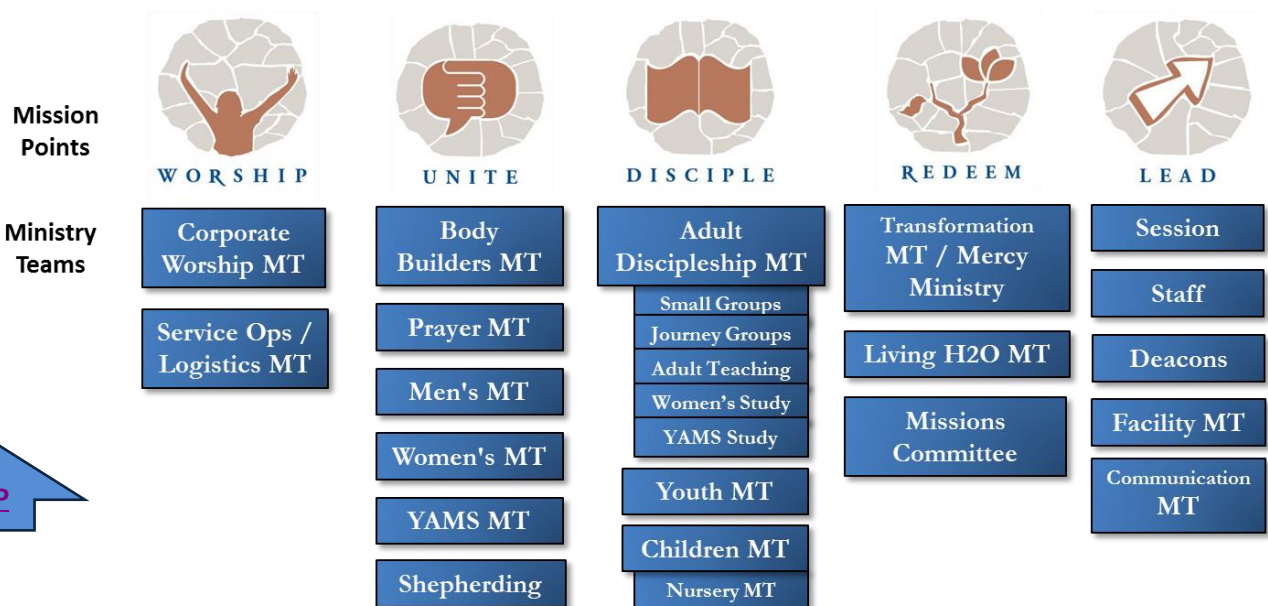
Mission Points

WORSHIP

UNITE

DISCIPLE

REDEEM

LEAD

Ministry Teams

Corporate Worship MT

Service Ops / Logistics MT

Body Builders MT

Prayer MT

Men's MT

Women's MT

YAMS MT

Shepherding

Adult Discipleship MT

Small Groups

Journey Groups

Adult Teaching

Women's Study

YAMS Study

Youth MT

Children MT

Nursery MT

Transformation MT / Mercy Ministry

Living H2O MT

Missions Committee

Session

Staff

Deacons

Facility MT

Communication MT

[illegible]